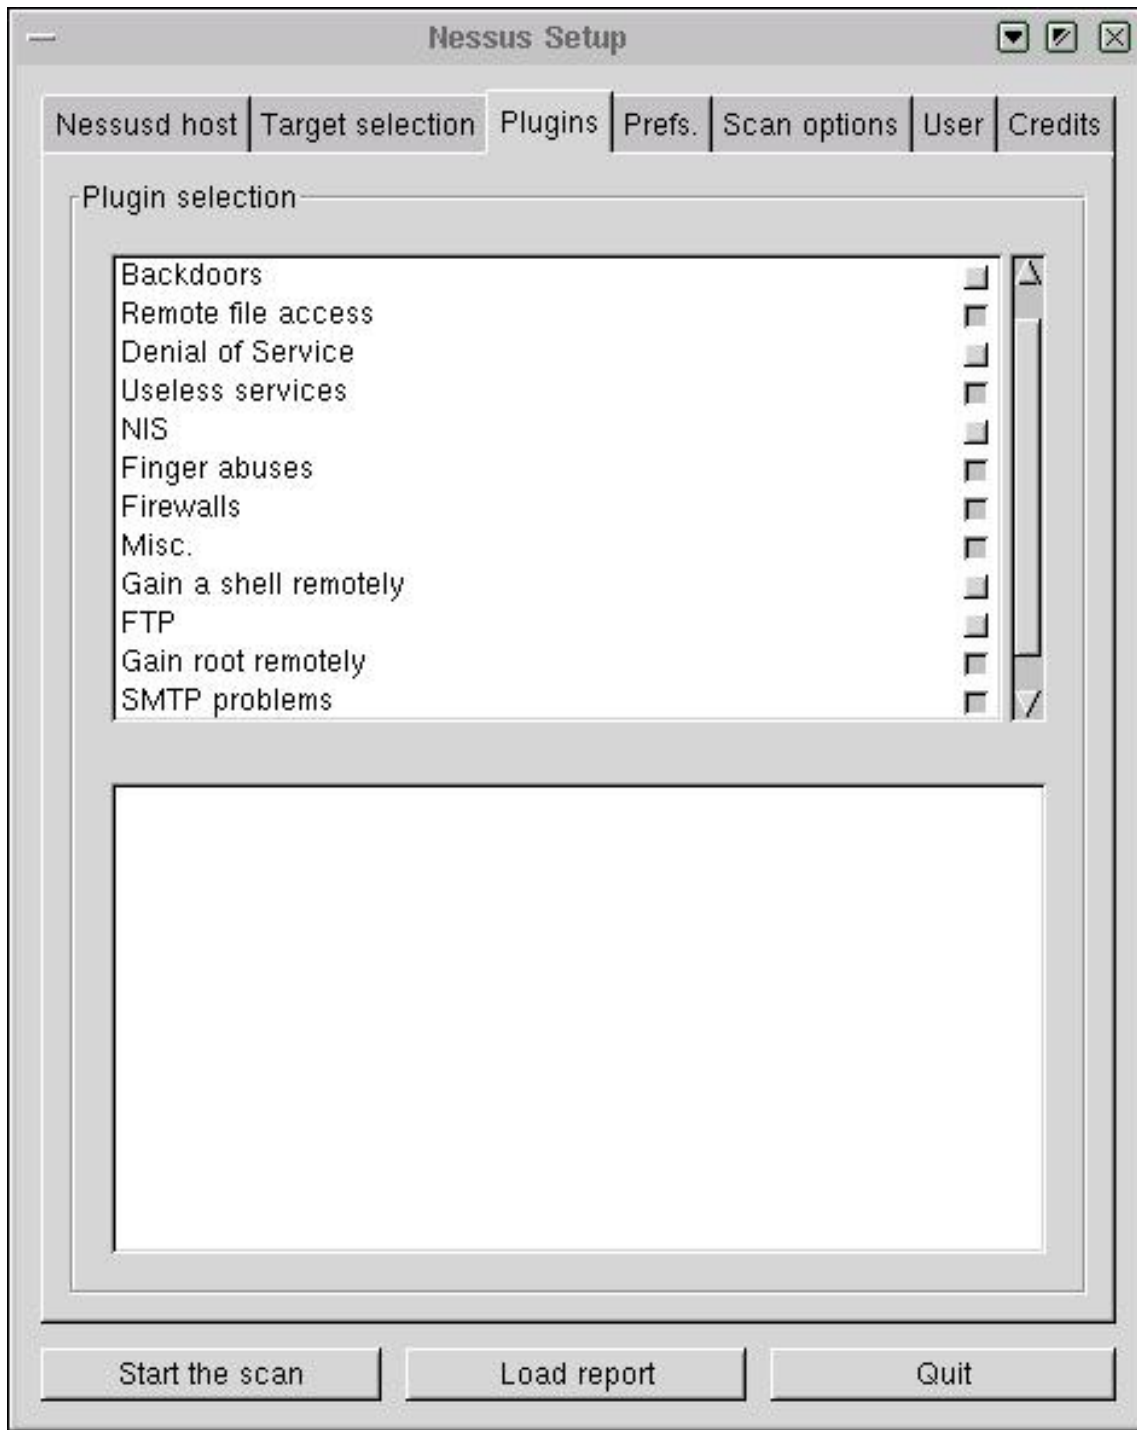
Nessus Setup

Nessusd host
Target selection
Plugins
Prefs.
Scan options
User
Credits

Plugin selection

Backdoors
Remote file access
Denial of Service
Useless services
NIS
Finger abuses
Firewalls
Misc.
Gain a shell remotely
FTP
Gain root remotely
SMTP problems

Start the scan
Load report
Quit